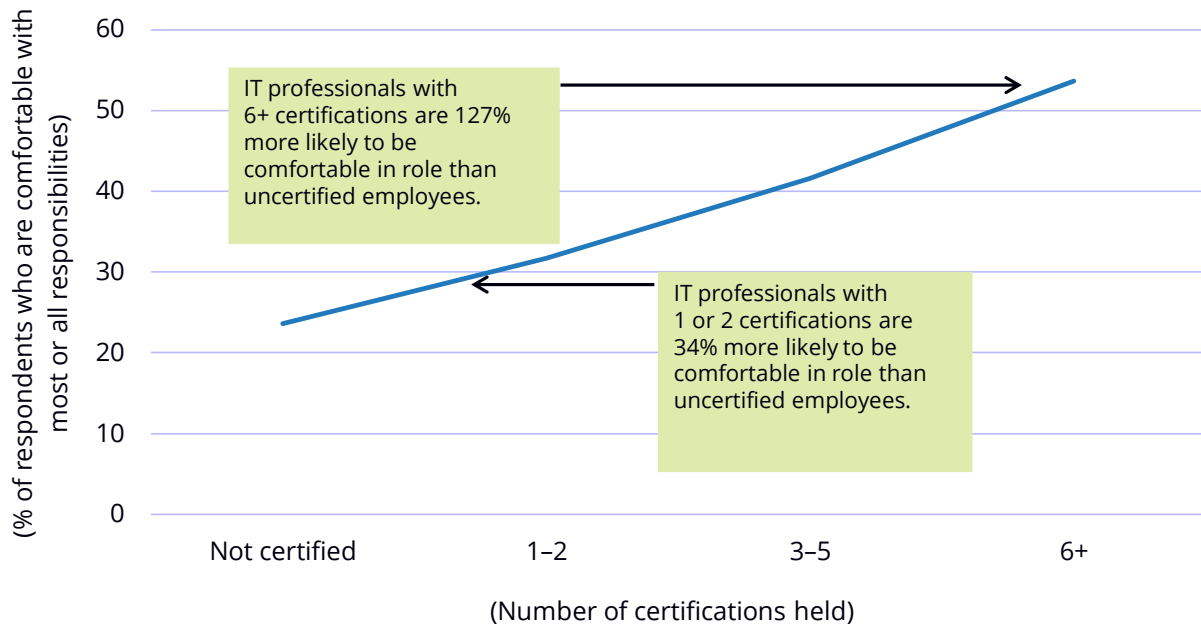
(% of respondents who are comfortable with most or all responsibilities)

60
50
40
30
20
10
0

IT professionals with 6+ certifications are 127% more likely to be comfortable in role than uncertified employees.

IT professionals with 1 or 2 certifications are 34% more likely to be comfortable in role than uncertified employees.

Not certified
1–2
3–5
6+

(Number of certifications held)